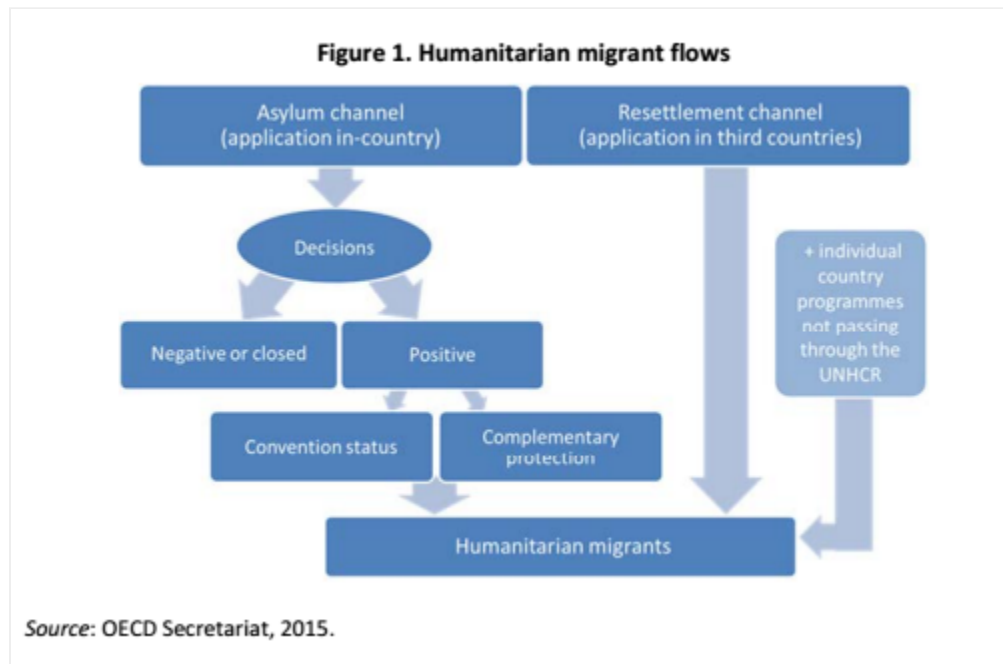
Figure 1. Humanitarian migrant flows

Asylum channel (application in-country)

Resettlement channel (application in third countries)

Decisions

+ individual country programmes not passing through the UNHCR

Negative or closed

Positive

Convention status

Complementary protection

Humanitarian migrants

Source: OECD Secretariat, 2015.